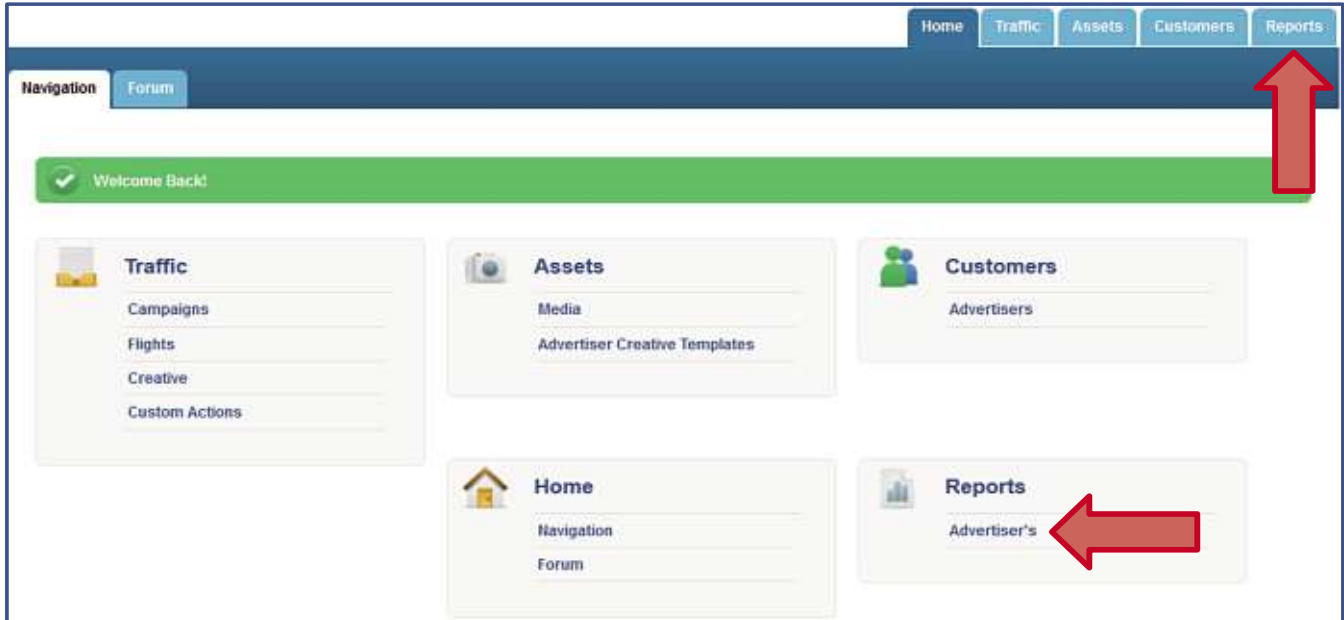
Home Traffic Assets Customers Reports

Navigation Forum

Welcome Back!

Traffic
Campaigns
Flights
Creative
Custom Actions

Assets
Media
Advertiser Creative Templates

Customers
Advertisers

Home
Navigation
Forum

Reports
Advertiser's